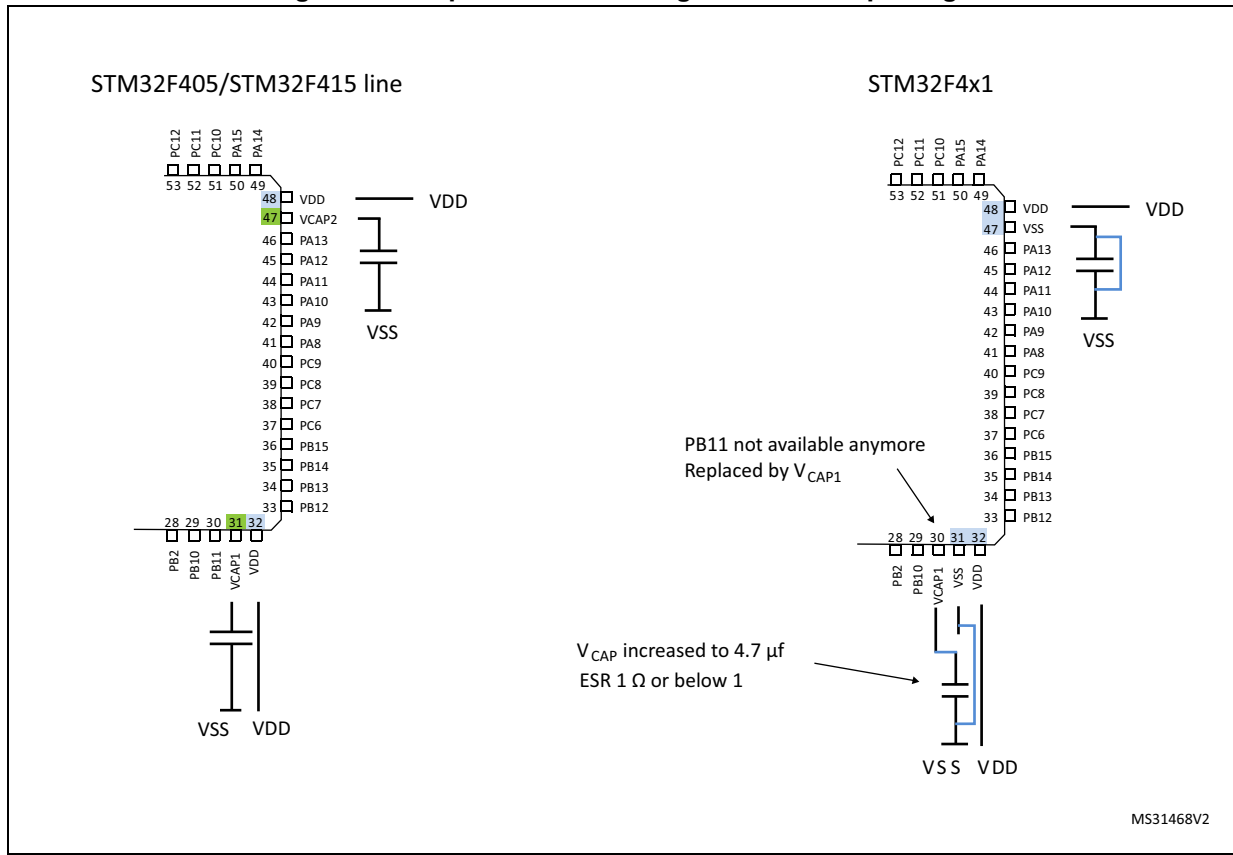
STM32F405/STM32F415 line

PC12 PC11 PC10 PA15 PA14
53 52 51 50 49
48 VDD
47 VCAP2
46 PA13
45 PA12
44 PA11
43 PA10
42 PA9
41 PA8
40 PC9
39 PC8
38 PC7
37 PC6
36 PB15
35 PB14
34 PB13
33 PB12
28 29 30 31 32
PB2 PB10 PB11 VCAP1 VDD

VDD
VSS
VSS VDD

STM32F4x1

PC12 PC11 PC10 PA15 PA14
53 52 51 50 49
48 VDD
47 VSS
46 PA13
45 PA12
44 PA11
43 PA10
42 PA9
41 PA8
40 PC9
39 PC8
38 PC7
37 PC6
36 PB15
35 PB14
34 PB13
33 PB12
28 29 30 31 32
PB2 PB10 VCAP1 VSS VDD

VDD
VSS

PB11 not available anymore
Replaced by $V_{CAP1}$

$V_{CAP}$ increased to 4.7 µf
ESR 1 Ω or below 1

VSS VDD

MS31468V2